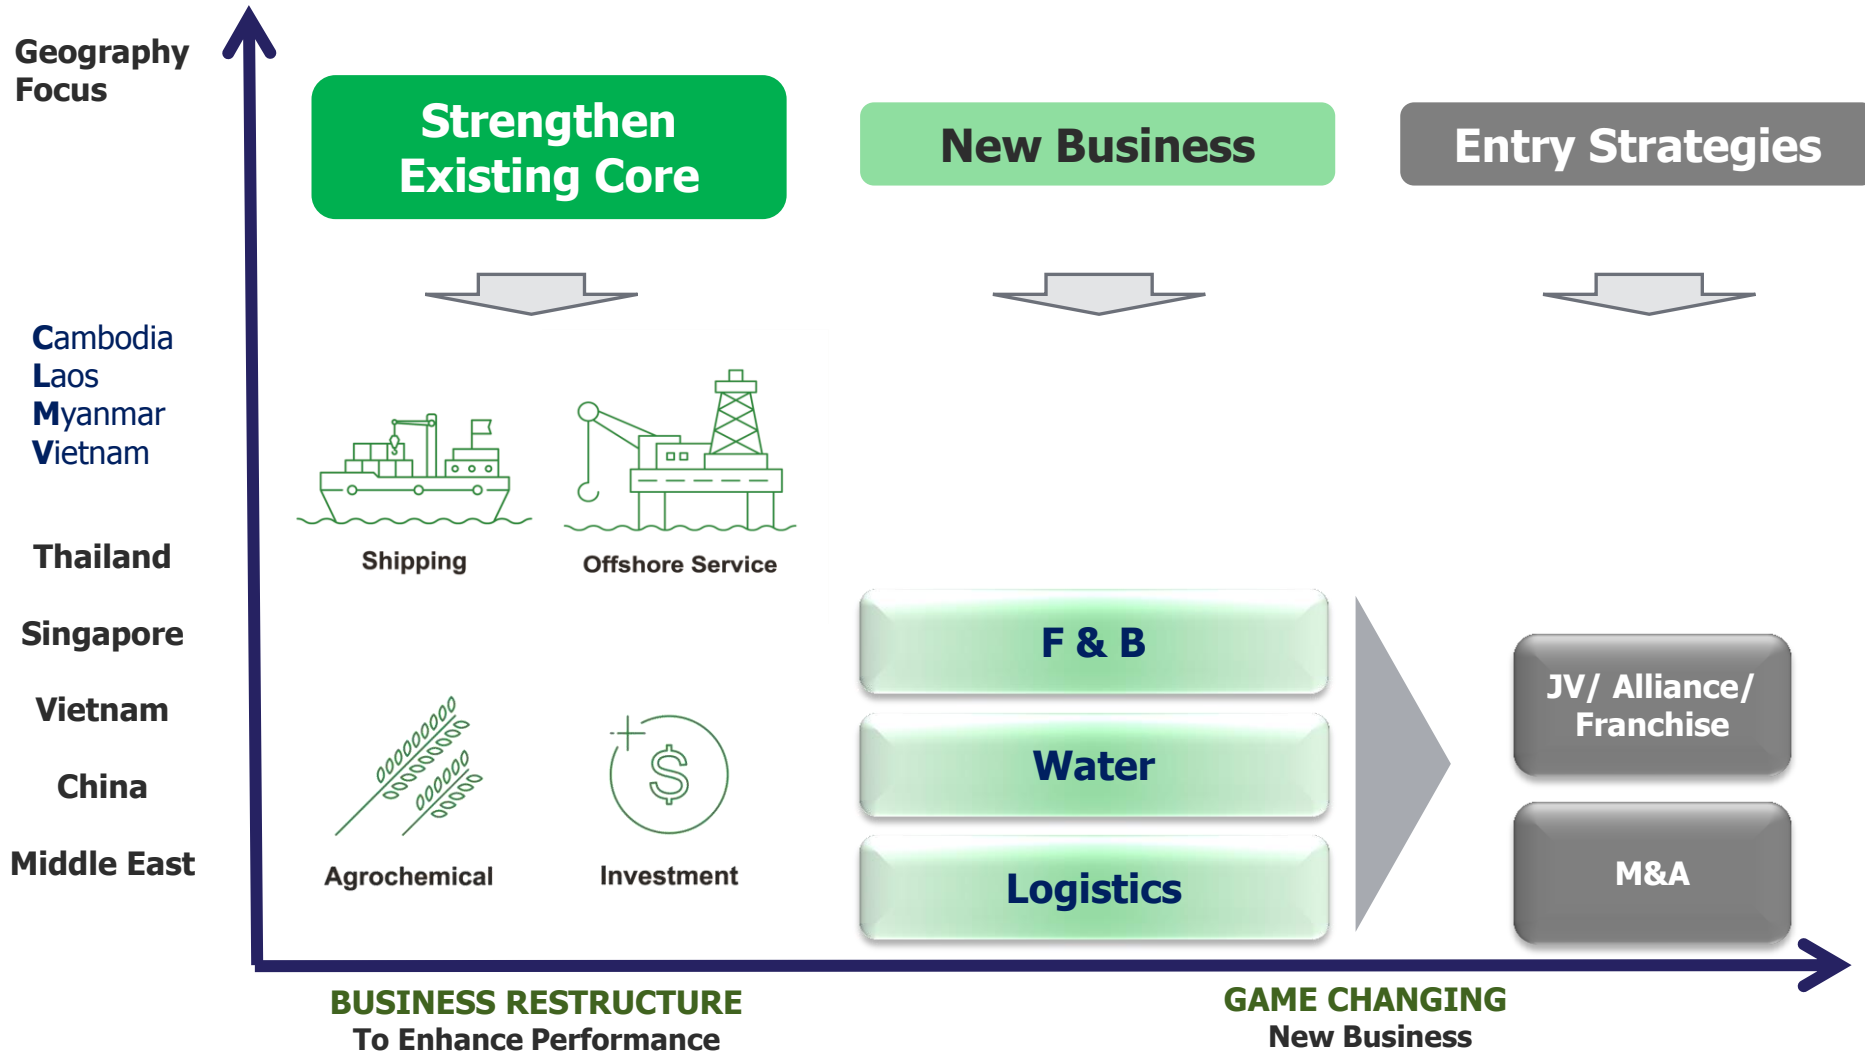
Geography Focus

Strengthen Existing Core

New Business

Entry Strategies

Cambodia
Laos
Myanmar
Vietnam

Thailand

Singapore

Vietnam

China

Middle East

Shipping

Offshore Service

Agrochemical

Investment

F & B

Water

Logistics

JV/ Alliance/ Franchise

M&A

BUSINESS RESTRUCTURE
To Enhance Performance

GAME CHANGING
New Business